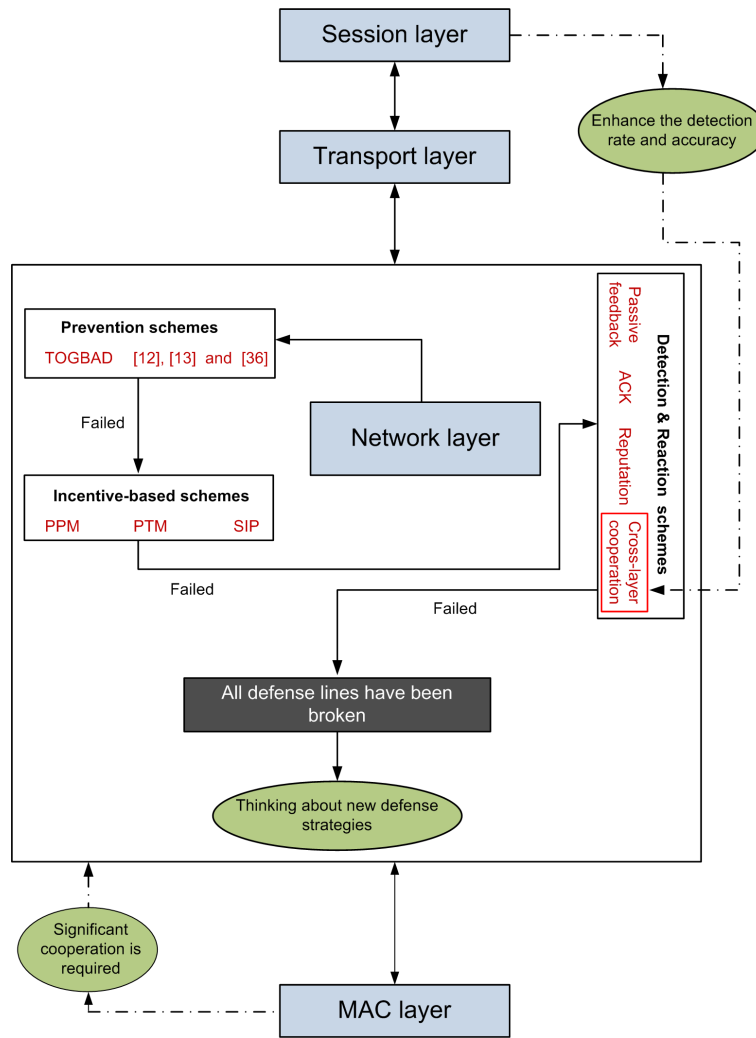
Session layer

Enhance the detection rate and accuracy

Transport layer

Prevention schemes

TOGBAD [12], [13] and [36]

Failed

Network layer

Detection & Reaction schemes

Passive feedback

ACK

Reputation

Cross-layer cooperation

Incentive-based schemes

PPM PTM SIP

Failed

Failed

All defense lines have been broken

Thinking about new defense strategies

Significant cooperation is required

MAC layer